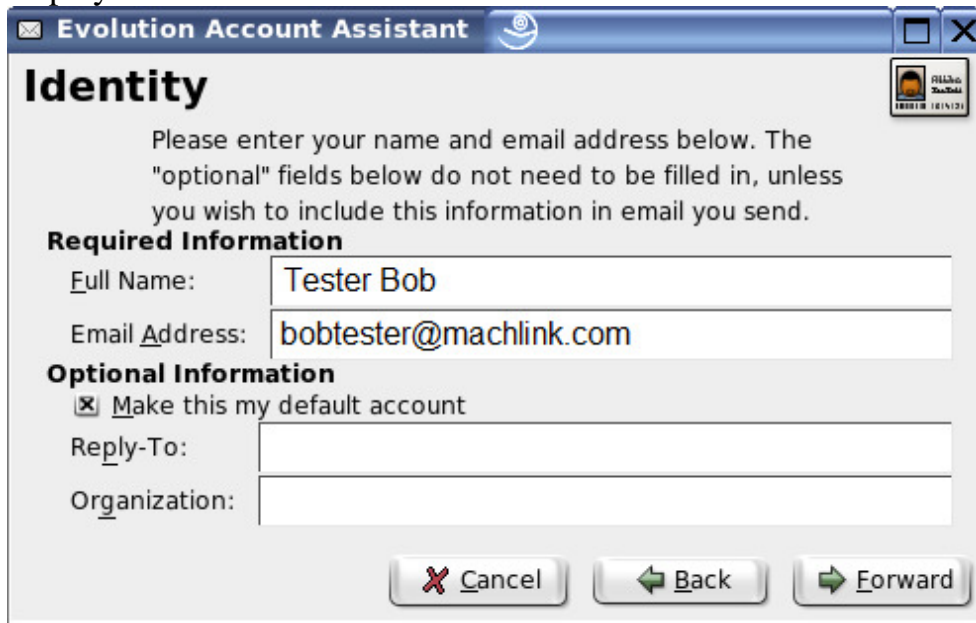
Evolution Account Assistant

Identity

Please enter your name and email address below. The "optional" fields below do not need to be filled in, unless you wish to include this information in email you send.

Required Information

Full Name: Tester Bob

Email Address: bobtester@machlink.com

Optional Information

Make this my default account

Reply-To:

Organization:

Cancel

Back

Forward